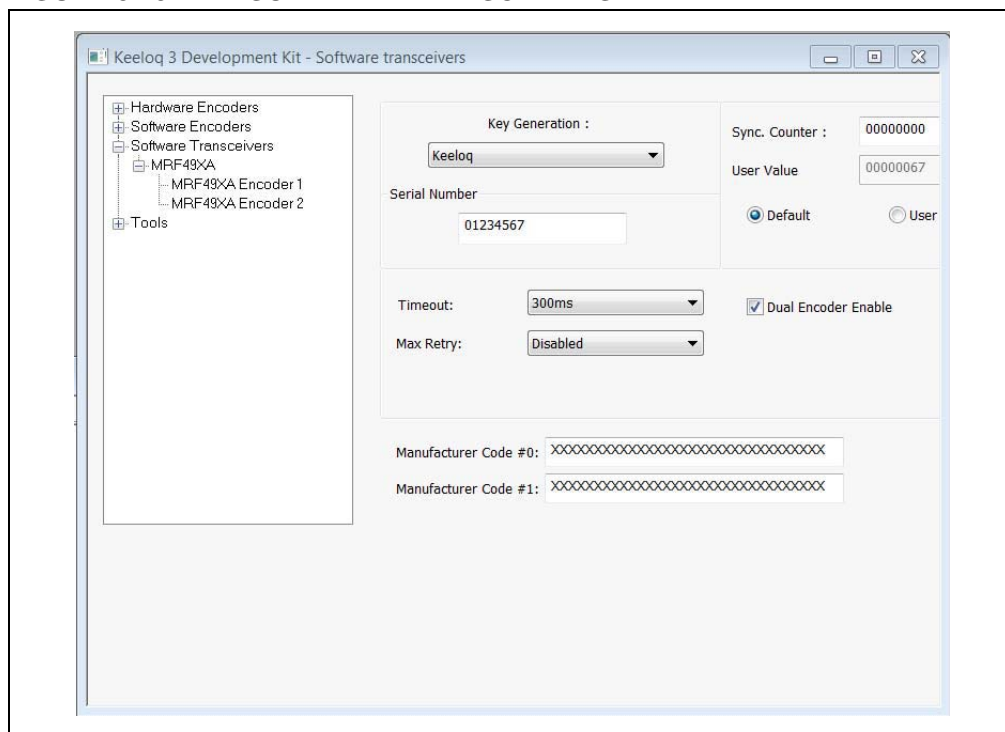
Keeloq 3 Development Kit - Software transceivers

Hardware Encoders
Software Encoders
Software Transceivers
MRF49XA
MRF49XA Encoder 1
MRF49XA Encoder 2
Tools

Key Generation :
Keeloq
Serial Number
01234567

Sync. Counter : 00000000
User Value 00000067
Default
User

Timeout: 300ms
Max Retry: Disabled
Dual Encoder Enable

Manufacturer Code #0: XXXXXXXXXXXXXXXXXXXXXXXXXXXXXXXX
Manufacturer Code #1: XXXXXXXXXXXXXXXXXXXXXXXXXXXXXXXX